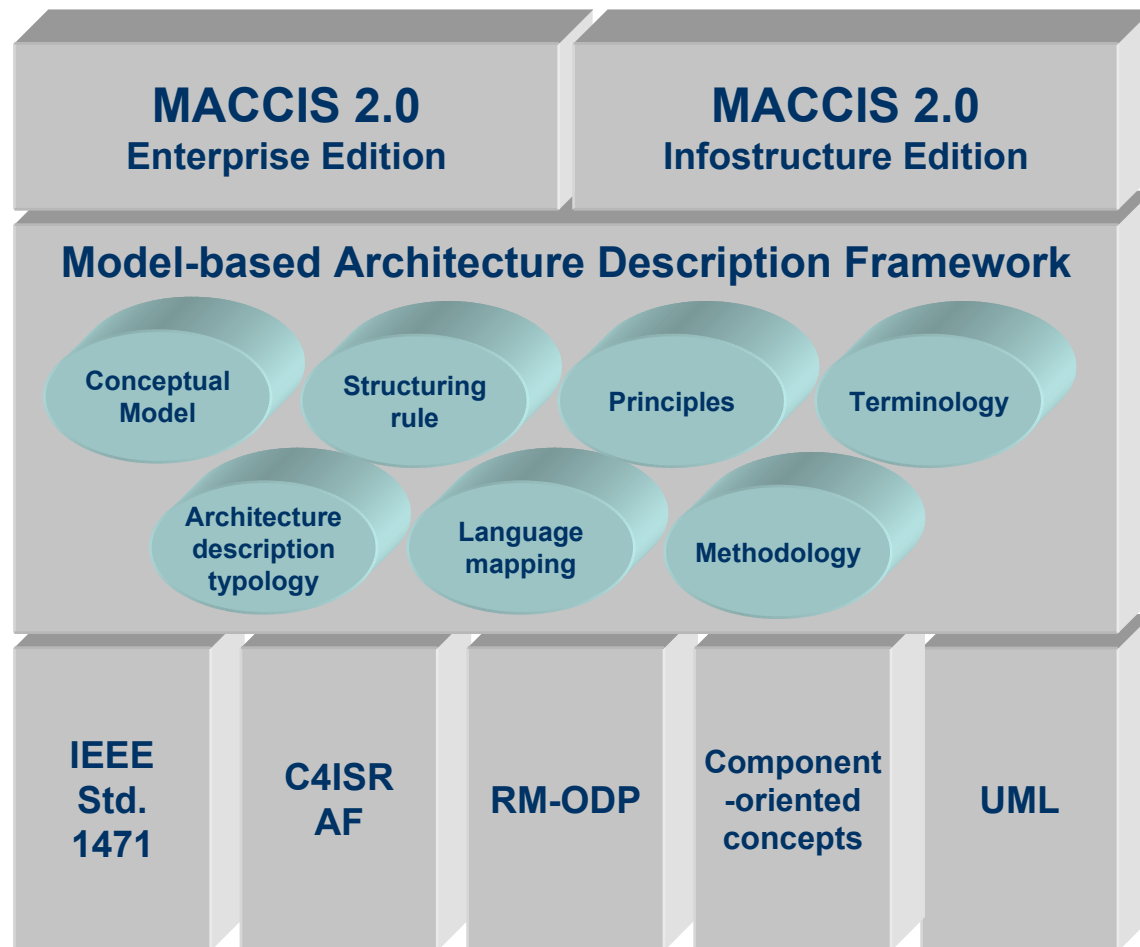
MACCIS 2.0
Enterprise Edition

MACCIS 2.0
Infostructure Edition

Model-based Architecture Description Framework

Conceptual Model

Structuring rule

Principles

Terminology

Architecture description typology

Language mapping

Methodology

IEEE Std. 1471

C4ISR AF

RM-ODP

Component -oriented concepts

UML